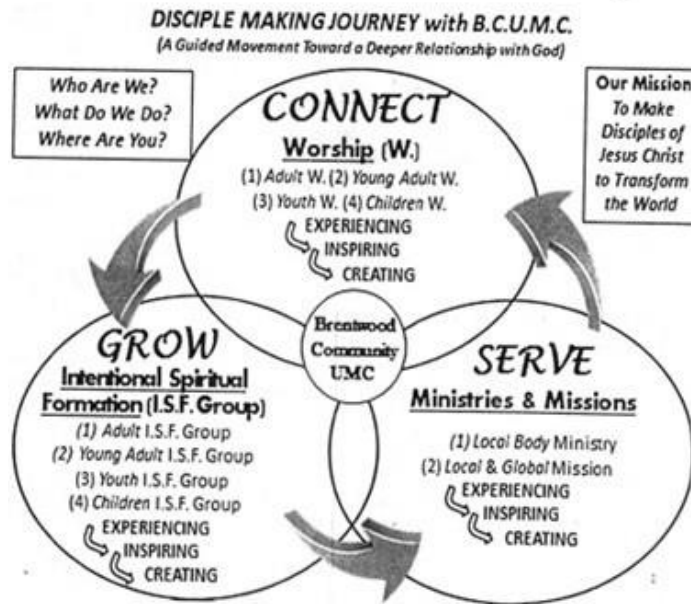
DISCIPLE MAKING JOURNEY with B.C.U.M.C.
(A Guided Movement Toward a Deeper Relationship with God)

Who Are We?
What Do We Do?
Where Are You?

Our Mission
To Make Disciples of Jesus Christ to Transform the World

CONNECT
Worship (W.)
(1) Adult W. (2) Young Adult W.
(3) Youth W. (4) Children W.
EXPERIENCING
INSPIRING
CREATING

Brentwood Community UMC

GROW
Intentional Spiritual Formation (I.S.F. Group)
(1) Adult I.S.F. Group
(2) Young Adult I.S.F. Group
(3) Youth I.S.F. Group
(4) Children I.S.F. Group
EXPERIENCING
INSPIRING
CREATING

SERVE
Ministries & Missions
(1) Local Body Ministry
(2) Local & Global Mission
EXPERIENCING
INSPIRING
CREATING